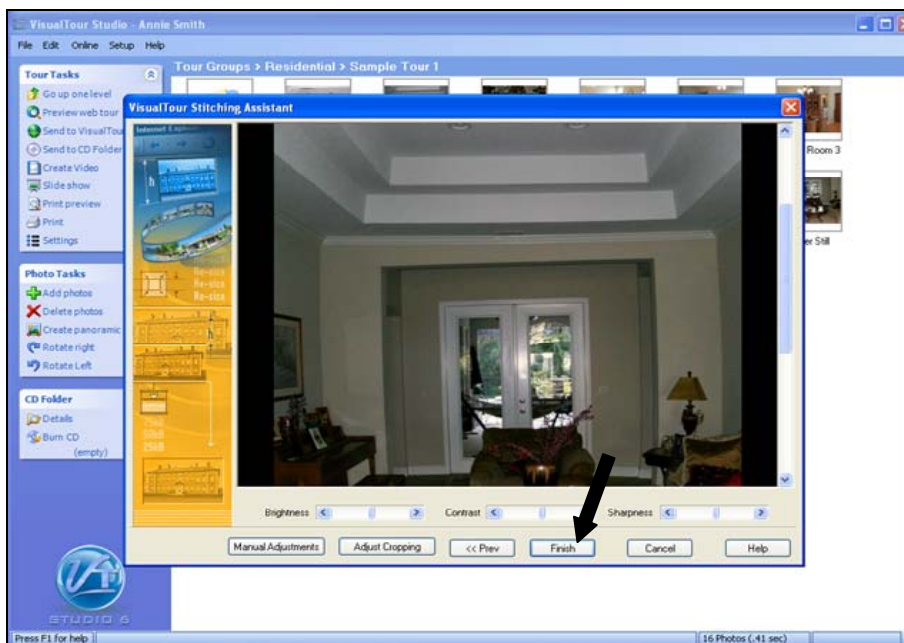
VisualTour Studio - Annie Smith

File Edit Online Setup Help

Tour Tasks

Go up one level

Preview web tour

Send to VisualTour

Send to CD Folder

Create Video

Slide show

Print preview

Print

Settings

Photo Tasks

Add photos

Delete photos

Create panoramic

Rotate right

Rotate Left

CD Folder

Details

Burn CD

(empty)

STUDIO 6

Tour Groups > Residential > Sample Tour 1

Room 3

er Still

VisualTour Stitching Assistant

Internet Explorer

Re-size

Re-size

Re-size

Brightness

Contrast

Sharpness

Manual Adjustments

Adjust Cropping

<< Prev

Finish

Cancel

Help

Press F1 for help

16 Photos (.41 sec)